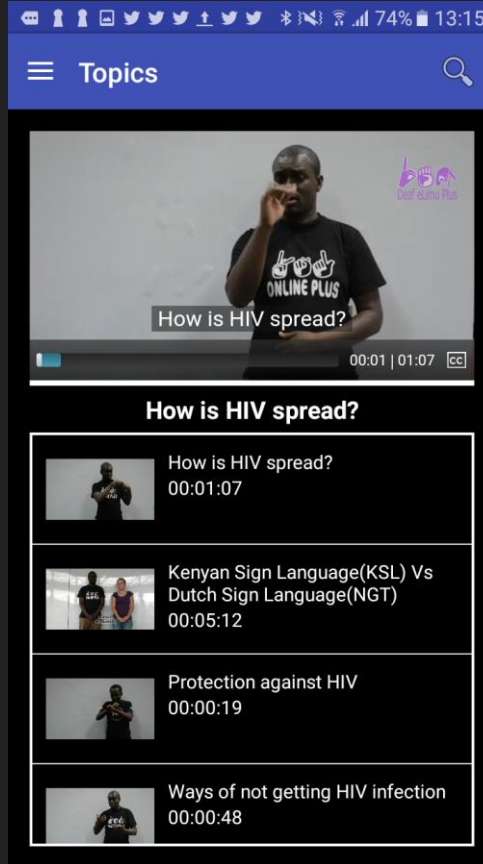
74% 13:15

Topics

Deaf eLimu Plus

ONLINE PLUS

How is HIV spread?

00:01 | 01:07 CC

How is HIV spread?

How is HIV spread?
00:01:07

Kenyan Sign Language(KSL) Vs Dutch Sign Language(NGT)
00:05:12

Protection against HIV
00:00:19

Ways of not getting HIV infection
00:00:48